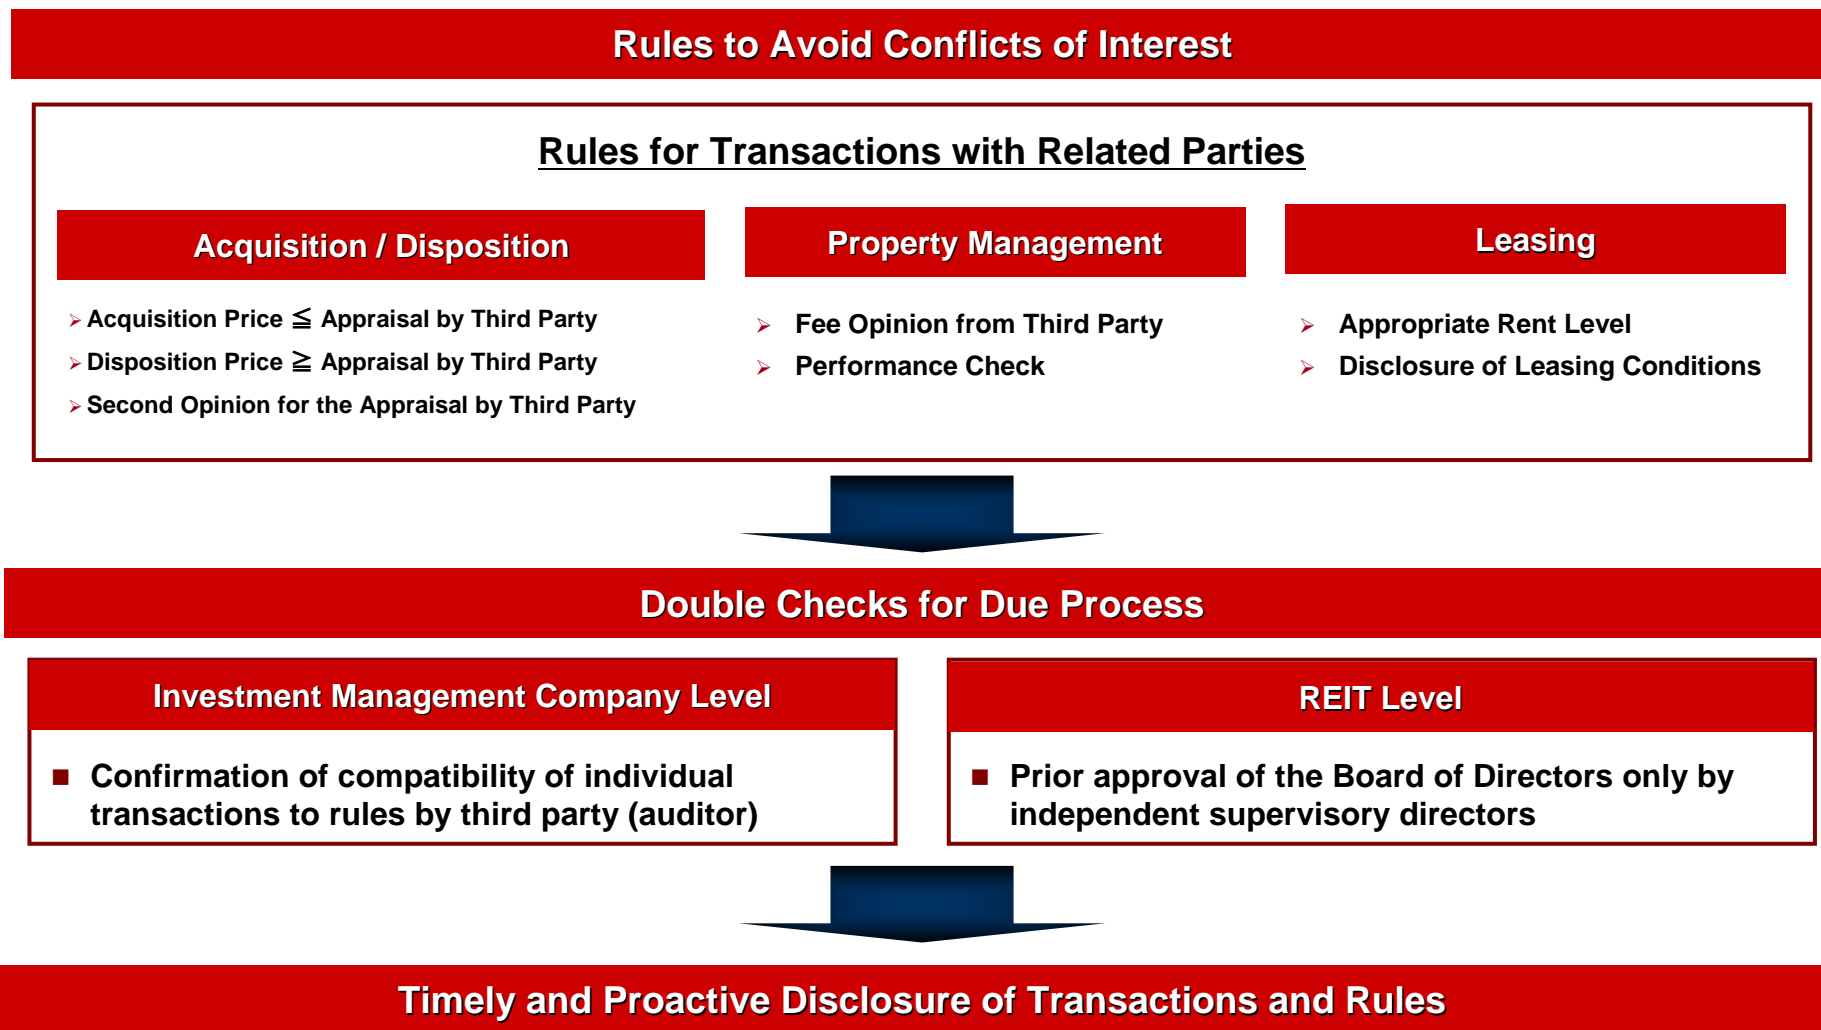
Rules to Avoid Conflicts of Interest

Rules for Transactions with Related Parties

Acquisition / Disposition

➢ Acquisition Price ≦ Appraisal by Third Party
➢ Disposition Price ≧ Appraisal by Third Party
➢ Second Opinion for the Appraisal by Third Party

Property Management

➢ Fee Opinion from Third Party
➢ Performance Check

Leasing

➢ Appropriate Rent Level
➢ Disclosure of Leasing Conditions

Double Checks for Due Process

Investment Management Company Level

■ Confirmation of compatibility of individual transactions to rules by third party (auditor)

REIT Level

■ Prior approval of the Board of Directors only by independent supervisory directors

Timely and Proactive Disclosure of Transactions and Rules